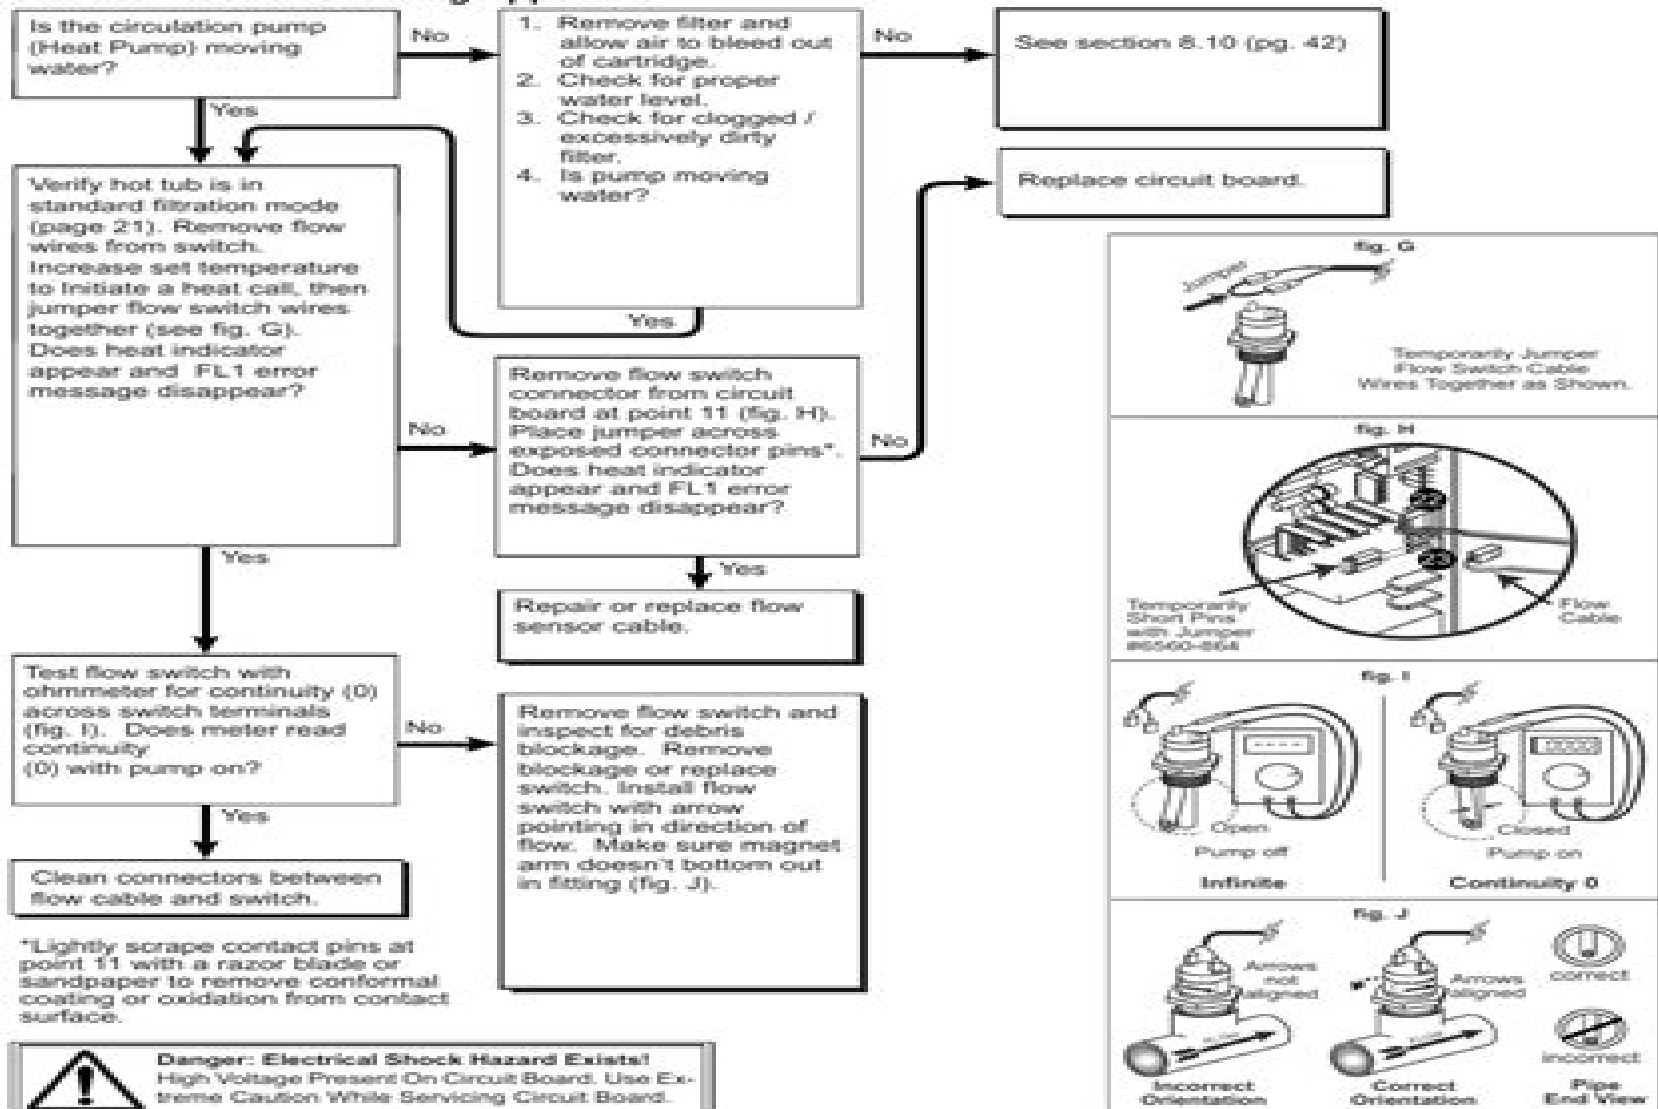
Is the circulation pump (Heat Pump) moving water?

No

1. Remove filter and allow air to bleed out of cartridge.
2. Check for proper water level.
3. Check for clogged / excessively dirty filter.
4. Is pump moving water?

No

See section 8.10 (pg. 42)

Yes

Yes

Verify hot tub is in standard filtration mode (page 21). Remove flow wires from switch. Increase set temperature to initiate a heat call, then jumper flow switch wires together (see fig. G). Does heat indicator appear and FL1 error message disappear?

Replace circuit board.

No

Remove flow switch connector from circuit board at point 11 (fig. H). Place jumper across exposed connector pins*. Does heat indicator appear and FL1 error message disappear?

No

Yes

Yes

Repair or replace flow sensor cable.

Test flow switch with ohmmeter for continuity (0) across switch terminals (fig. I). Does meter read continuity (0) with pump on?

No

Remove flow switch and inspect for debris blockage. Remove blockage or replace switch. Install flow switch with arrow pointing in direction of flow. Make sure magnet arm doesn't bottom out in fitting (fig. J).

Yes

Clean connectors between flow cable and switch.

*Lightly scrape contact pins at point 11 with a razor blade or sandpaper to remove conformal coating or oxidation from contact surface.

Danger: Electrical Shock Hazard Exists! High Voltage Present On Circuit Board. Use Extreme Caution While Servicing Circuit Board.

fig. G
Jumper
Temporarily Jumper Flow Switch Cable Wires Together as Shown.

fig. H
Temporarily Short Pins with Jumper #6560-864
Flow Cable

fig. I
Open
Pump off
Infinite
Closed
Pump on
Continuity 0

fig. J
Arrows not aligned
Arrows aligned
correct
incorrect
Incorrect Orientation
Correct Orientation
Pipe End View